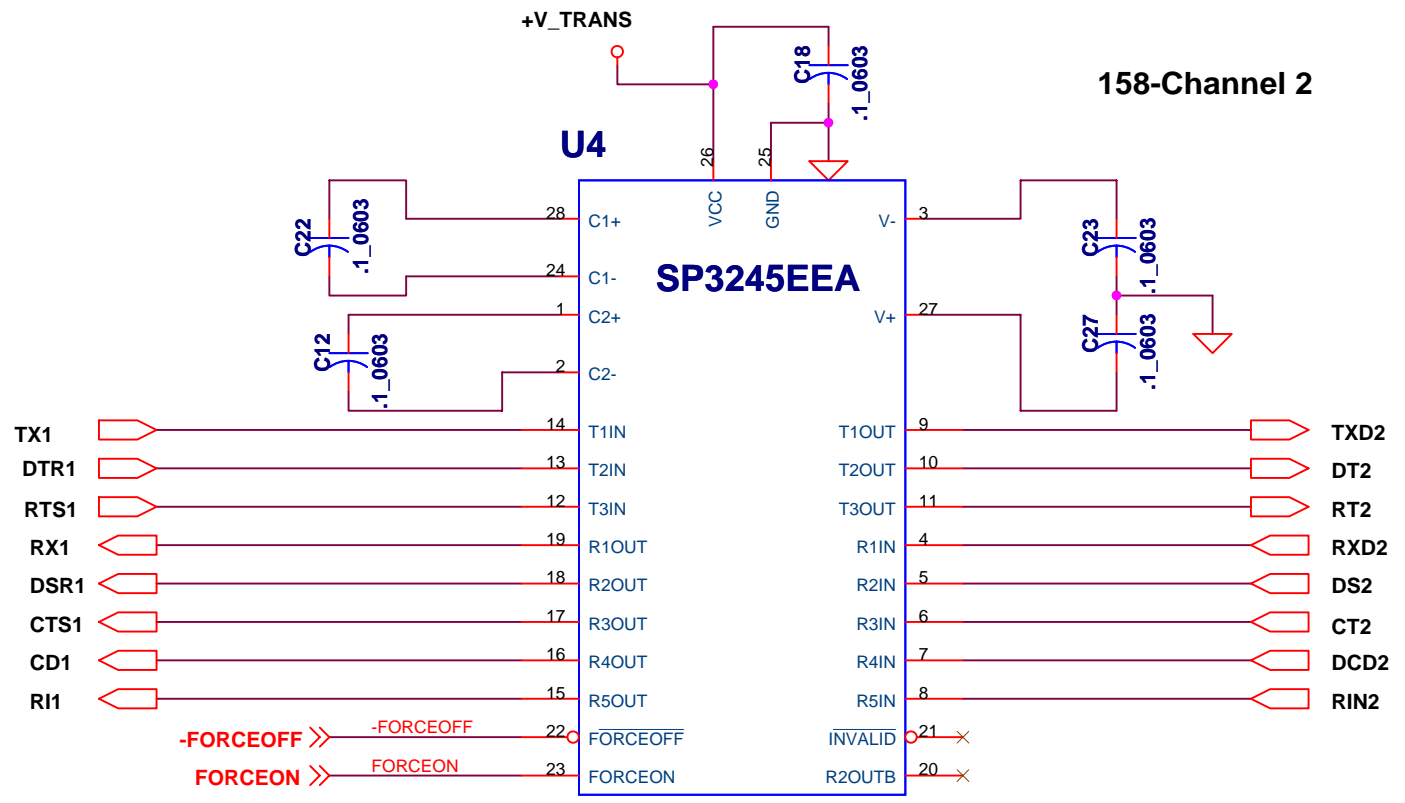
+V_TRANS

C18
.1_0603

158-Channel 2

U4

26
VCC
25
GND

SP3245EEA

28 C1+
24 C1-
1 C2+
2 C2-

C22
.1_0603

C12
.1_0603

3 V-
27 V+

C23
.1_0603

C27
.1_0603

TX1 14 T1IN
DTR1 13 T2IN
RTS1 12 T3IN
RX1 19 R1OUT
DSR1 18 R2OUT
CTS1 17 R3OUT
CD1 16 R4OUT
RI1 15 R5OUT
-FORCEOFF -FORCEOFF 22 $\overline{FORCEOFF}$
FORCEON FORCEON 23 FORCEON

T1OUT 9 TXD2
T2OUT 10 DT2
T3OUT 11 RT2
R1IN 4 RXD2
R2IN 5 DS2
R3IN 6 CT2
R4IN 7 DCD2
R5IN 8 RIN2
$\overline{INVALID}$ 21
R2OUTB 20